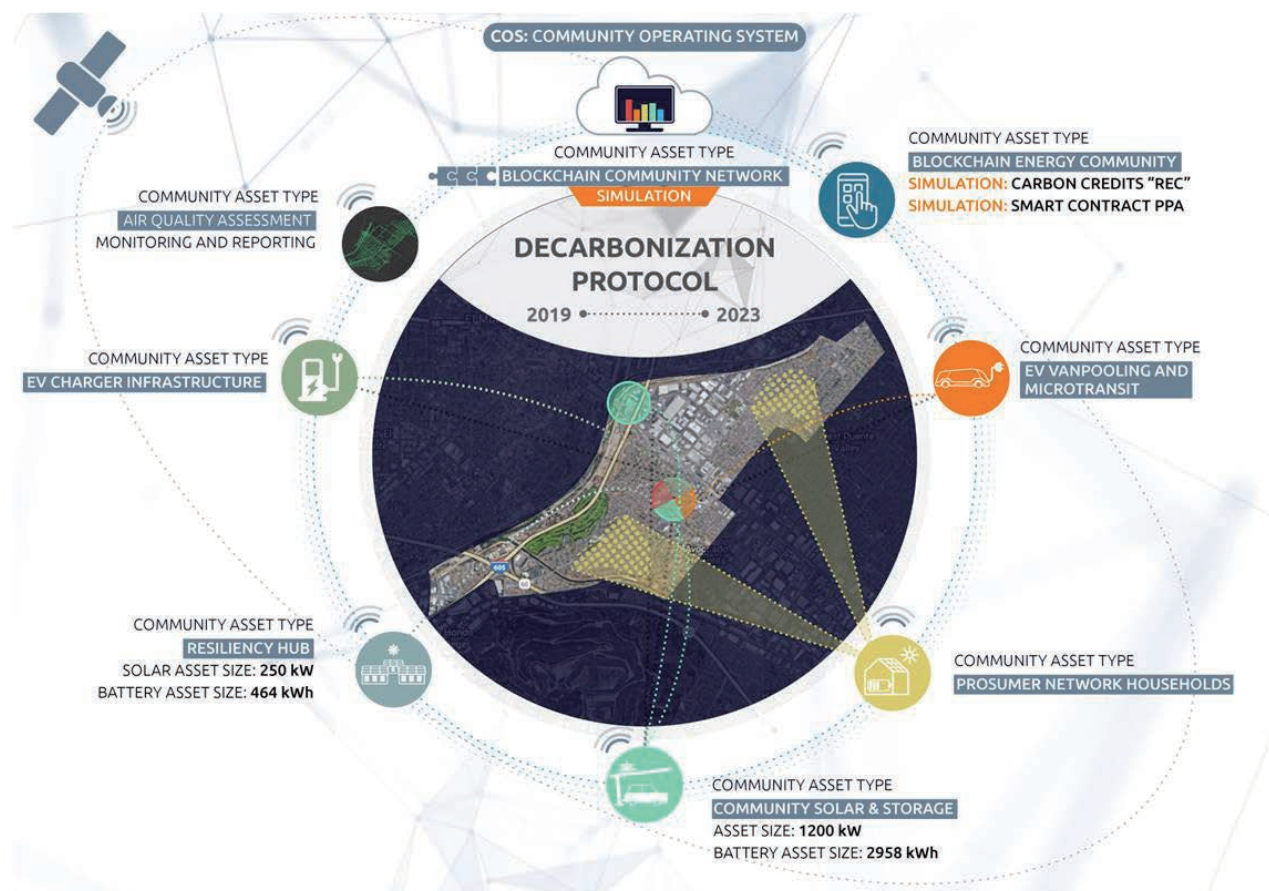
COS: COMMUNITY OPERATING SYSTEM

COMMUNITY ASSET TYPE
BLOCKCHAIN COMMUNITY NETWORK
SIMULATION

COMMUNITY ASSET TYPE
BLOCKCHAIN ENERGY COMMUNITY
SIMULATION: CARBON CREDITS "REC"
SIMULATION: SMART CONTRACT PPA

COMMUNITY ASSET TYPE
AIR QUALITY ASSESSMENT
MONITORING AND REPORTING

DECARBONIZATION PROTOCOL
2019 2023

COMMUNITY ASSET TYPE
EV CHARGER INFRASTRUCTURE

COMMUNITY ASSET TYPE
EV VANPOOLING AND MICROTRANSIT

605
60

COMMUNITY ASSET TYPE
RESILIENCY HUB
SOLAR ASSET SIZE: 250 kW
BATTERY ASSET SIZE: 464 kWh

COMMUNITY ASSET TYPE
PROSUMER NETWORK HOUSEHOLDS

COMMUNITY ASSET TYPE
COMMUNITY SOLAR & STORAGE
ASSET SIZE: 1200 kW
BATTERY ASSET SIZE: 2958 kWh